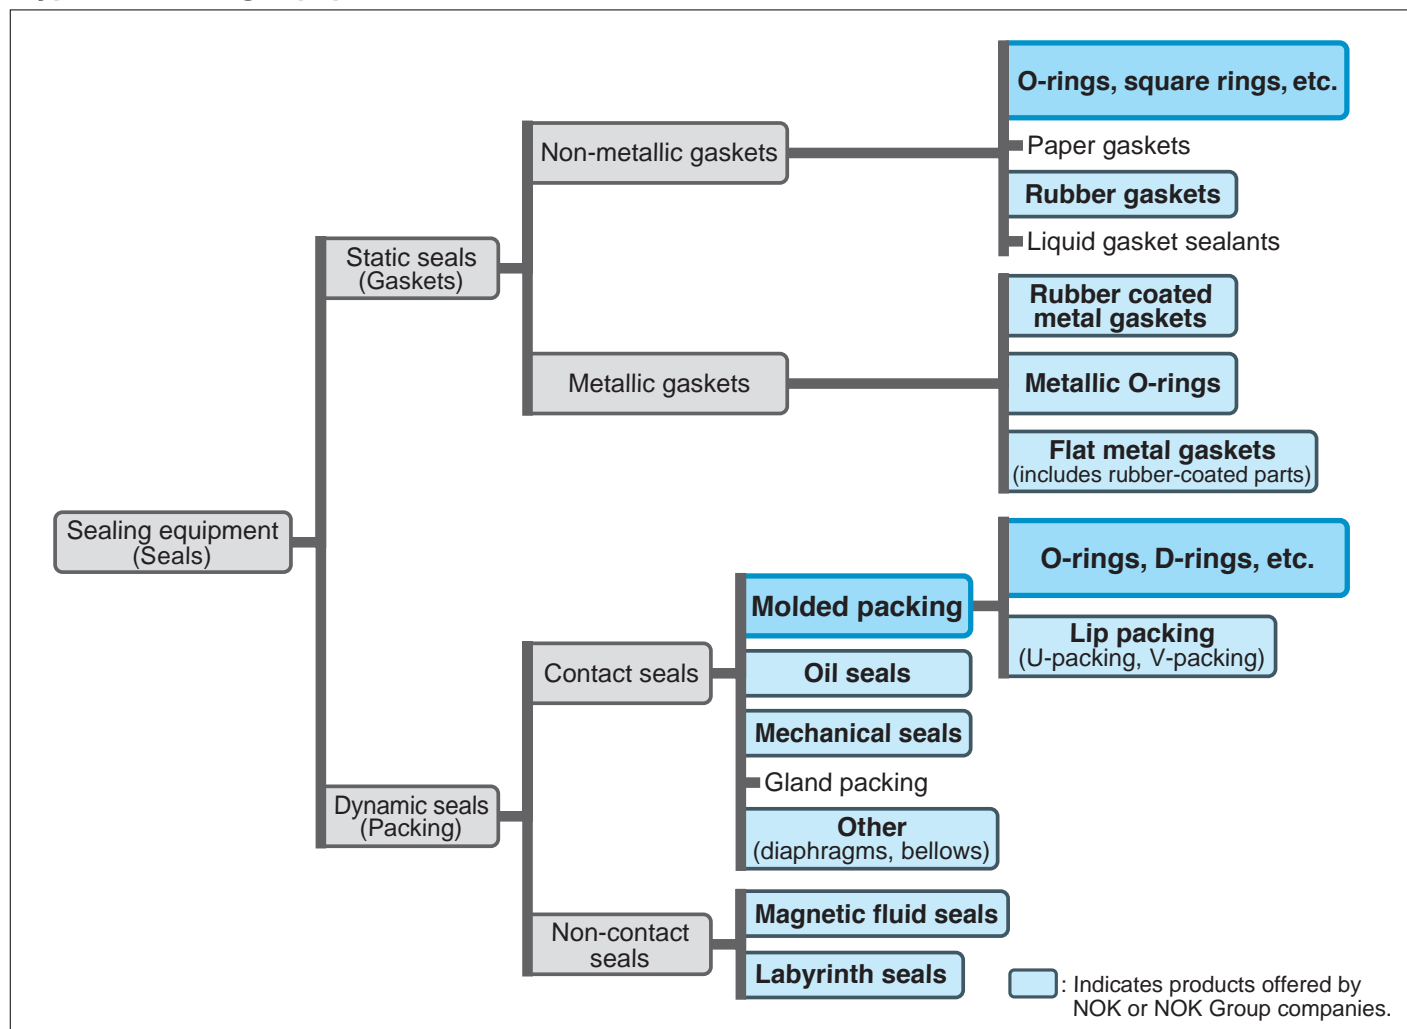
Sealing equipment
(Seals)

Static seals
(Gaskets)

Non-metallic gaskets

O-rings, square rings, etc.

Paper gaskets

Rubber gaskets

Liquid gasket sealants

Metallic gaskets

Rubber coated metal gaskets

Metallic O-rings

Flat metal gaskets
(includes rubber-coated parts)

Dynamic seals
(Packing)

Contact seals

Molded packing

O-rings, D-rings, etc.

Lip packing
(U-packing, V-packing)

Oil seals

Mechanical seals

Gland packing

Other
(diaphragms, bellows)

Non-contact seals

Magnetic fluid seals

Labyrinth seals

: Indicates products offered by NOK or NOK Group companies.